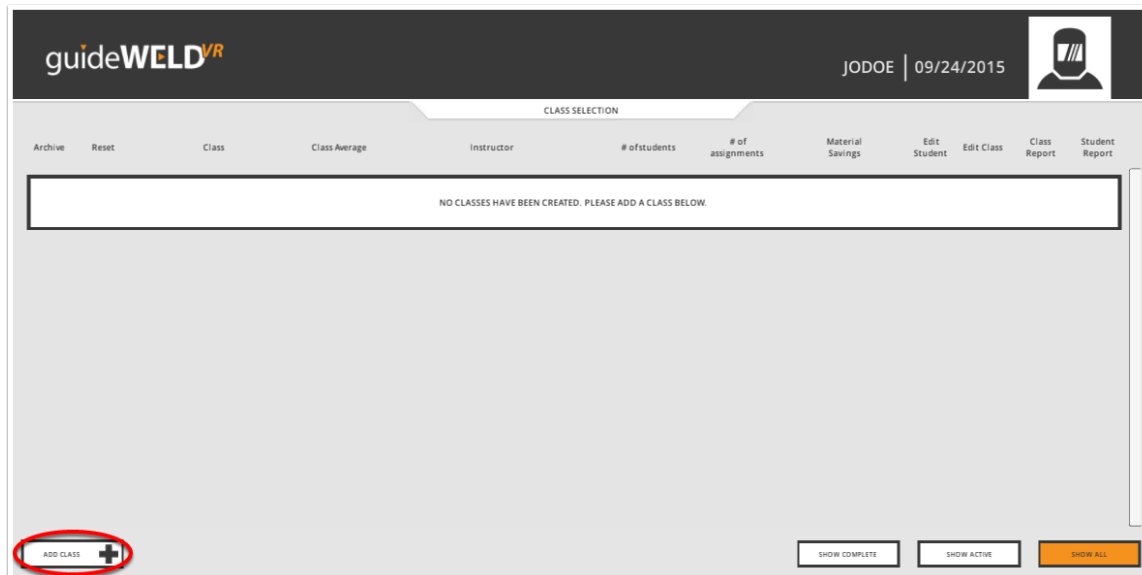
guideWELD VR

JODOE | 09/24/2015

CLASS SELECTION

| Archive | Reset | Class | Class Average | Instructor | # ofstudents | # of assignments | Material Savings | Edit Student | Edit Class | Class Report | Student Report |
|---|---|---|---|---|---|---|---|---|---|---|---|

NO CLASSES HAVE BEEN CREATED. PLEASE ADD A CLASS BELOW.

ADD CLASS

SHOW COMPLETE

SHOW ACTIVE

SHOW ALL